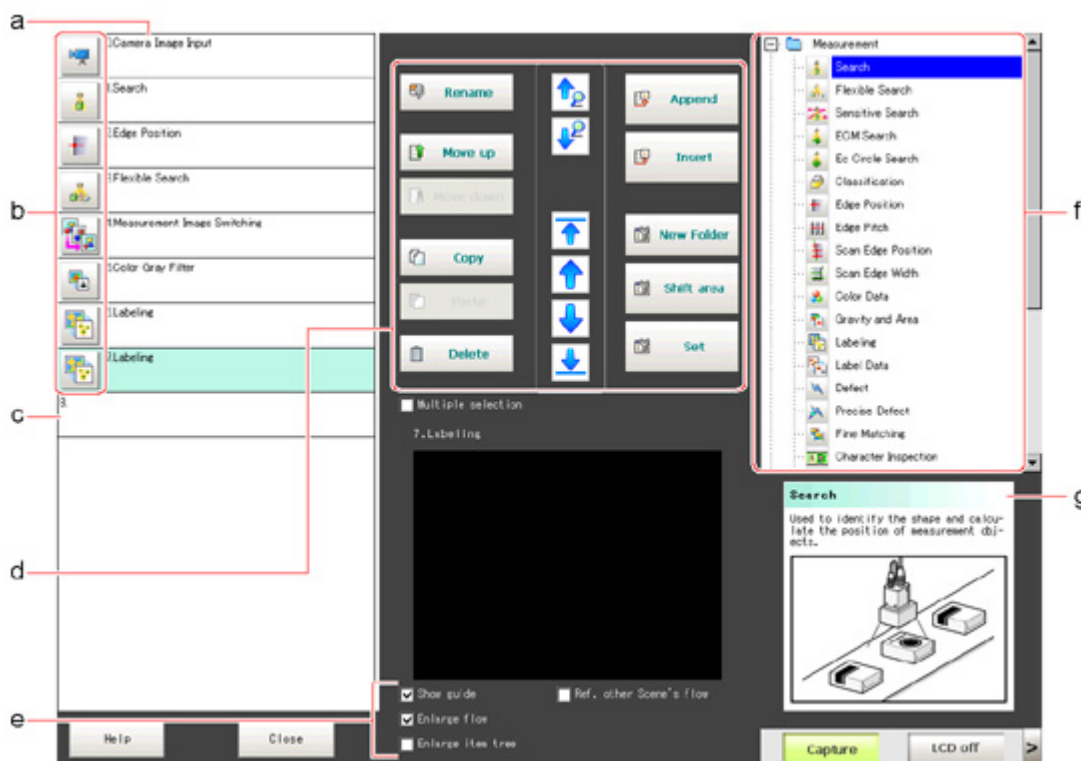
a

0.Camera Image Input

1.Search

2.Edge Position

3.Flexible Search

4.Measurement Image Switching

5.Color Gray Filter

6.Labeling

7.Labeling

8.

b

c

d

e

Rename

Move up

Move down

Copy

Paste

Delete

Append

Insert

New Folder

Shift area

Set

Multiple selection

7.Labeling

Show guide

Ref. other Scene's flow

Enlarge flow

Enlarge item tree

Help

Close

Measurement

Search

Flexible Search

Sensitive Search

ECM Search

Ec Circle Search

Classification

Edge Position

Edge Pitch

Scan Edge Position

Scan Edge Width

Color Data

Gravity and Area

Labeling

Label Data

Defect

Precise Defect

Fine Matching

Character Inspection

f

Search

Used to identify the shape and calculate the position of measurement objects.

g

Capture

LCD off

>